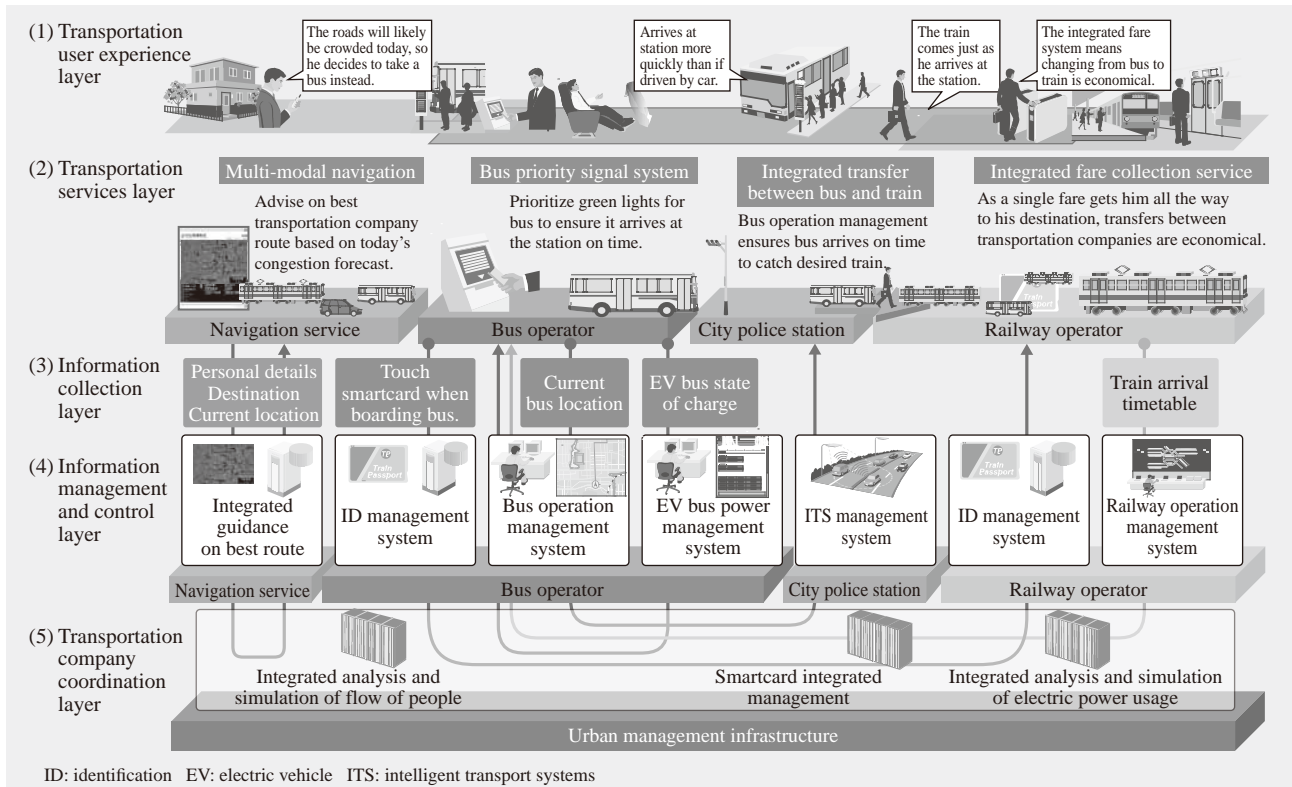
(1) Transportation user experience layer

The roads will likely be crowded today, so he decides to take a bus instead.

Arrives at station more quickly than if driven by car.

The train comes just as he arrives at the station.

The integrated fare system means changing from bus to train is economical.

(2) Transportation services layer

Multi-modal navigation

Advise on best transportation company route based on today's congestion forecast.

Bus priority signal system

Prioritize green lights for bus to ensure it arrives at the station on time.

Integrated transfer between bus and train

Bus operation management ensures bus arrives on time to catch desired train.

Integrated fare collection service

As a single fare gets him all the way to his destination, transfers between transportation companies are economical.

Navigation service

Bus operator

City police station

Railway operator

(3) Information collection layer

Personal details Destination Current location

Touch smartcard when boarding bus.

Current bus location

EV bus state of charge

Train arrival timetable

(4) Information management and control layer

Integrated guidance on best route

Train Passport

ID management system

Bus operation management system

EV bus power management system

ITS management system

Train Passport

ID management system

Railway operation management system

Navigation service

Bus operator

City police station

Railway operator

(5) Transportation company coordination layer

Integrated analysis and simulation of flow of people

Smartcard integrated management

Integrated analysis and simulation of electric power usage

Urban management infrastructure

ID: identification EV: electric vehicle ITS: intelligent transport systems